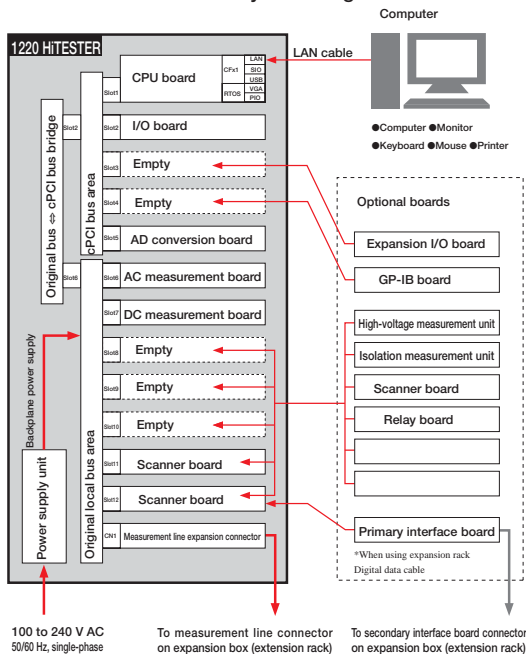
Computer

1220 HiTESTER

LAN cable

CPU board

CFx1

LAN

SIO

USB

VGA

PIO

RTOS

Slot1

●Computer ●Monitor

●Keyboard ●Mouse ●Printer

Original bus ⇔ cPCI bus bridge

Slot2

Slot2

I/O board

cPCI bus area

Slot3

Empty

Slot4

Empty

Slot5

AD conversion board

Optional boards

Expansion I/O board

GP-IB board

Slot6

Slot6

AC measurement board

Slot7

DC measurement board

Backplane power supply

Slot8

Empty

Slot9

Empty

Slot10

Empty

High-voltage measurement unit

Isolation measurement unit

Scanner board

Relay board

Power supply unit

Original local bus area

Slot11

Scanner board

Slot12

Scanner board

CN1

Measurement line expansion connector

Primary interface board

*When using expansion rack

Digital data cable

100 to 240 V AC

50/60 Hz, single-phase

To measurement line connector on expansion box (extension rack)

To secondary interface board connector on expansion box (extension rack)